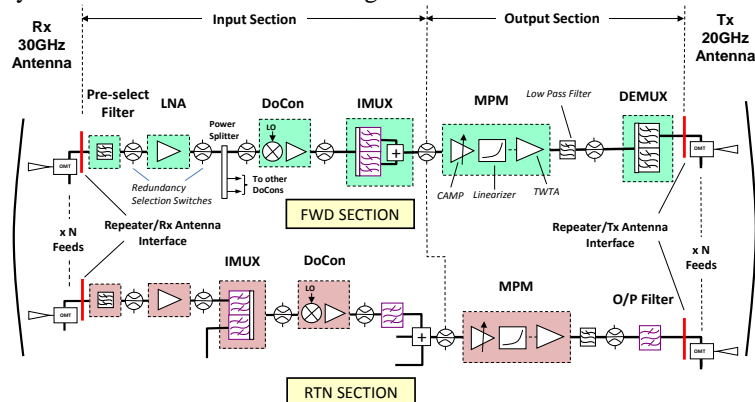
Rx 30GHz Antenna

Input Section

Output Section

Tx 20GHz Antenna

Pre-select Filter

LNA

Power Splitter

DoCon

LO

IMUX

MPM

Low Pass Filter

DEMUX

OMT

Redundancy Selection Switches

To other DoCons

CAMP

Linearizer

TWTA

FWD SECTION

x N Feeds

Repeater/Rx Antenna Interface

Repeater/Tx Antenna Interface

x N Feeds

IMUX

DoCon

LO

MPM

O/P Filter

OMT

OMT

OMT

RTN SECTION